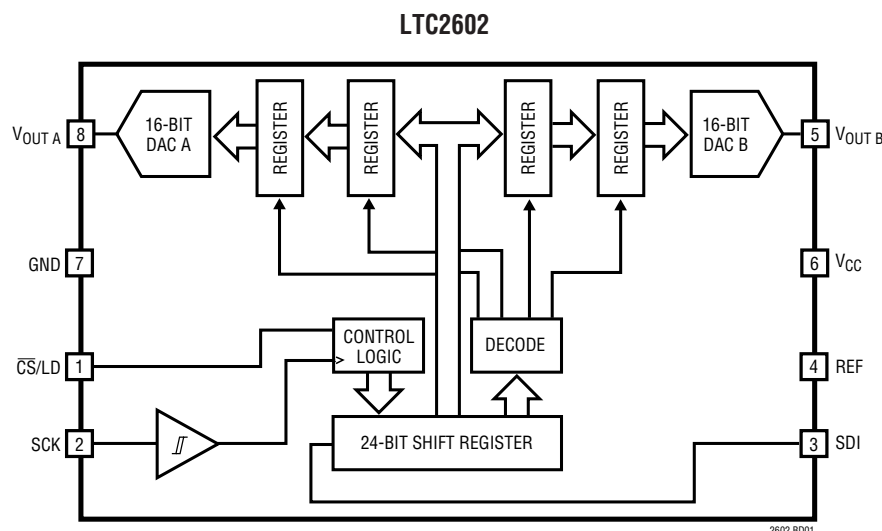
LTC2602

$V_{OUT\ A}$ 8
16-BIT DAC A
REGISTER
REGISTER
REGISTER
REGISTER
16-BIT DAC B
5 $V_{OUT\ B}$

GND 7
6 $V_{CC}$

$\overline{CS}$/LD 1
CONTROL LOGIC
DECODE
4 REF

SCK 2
24-BIT SHIFT REGISTER
3 SDI

2602 BD01